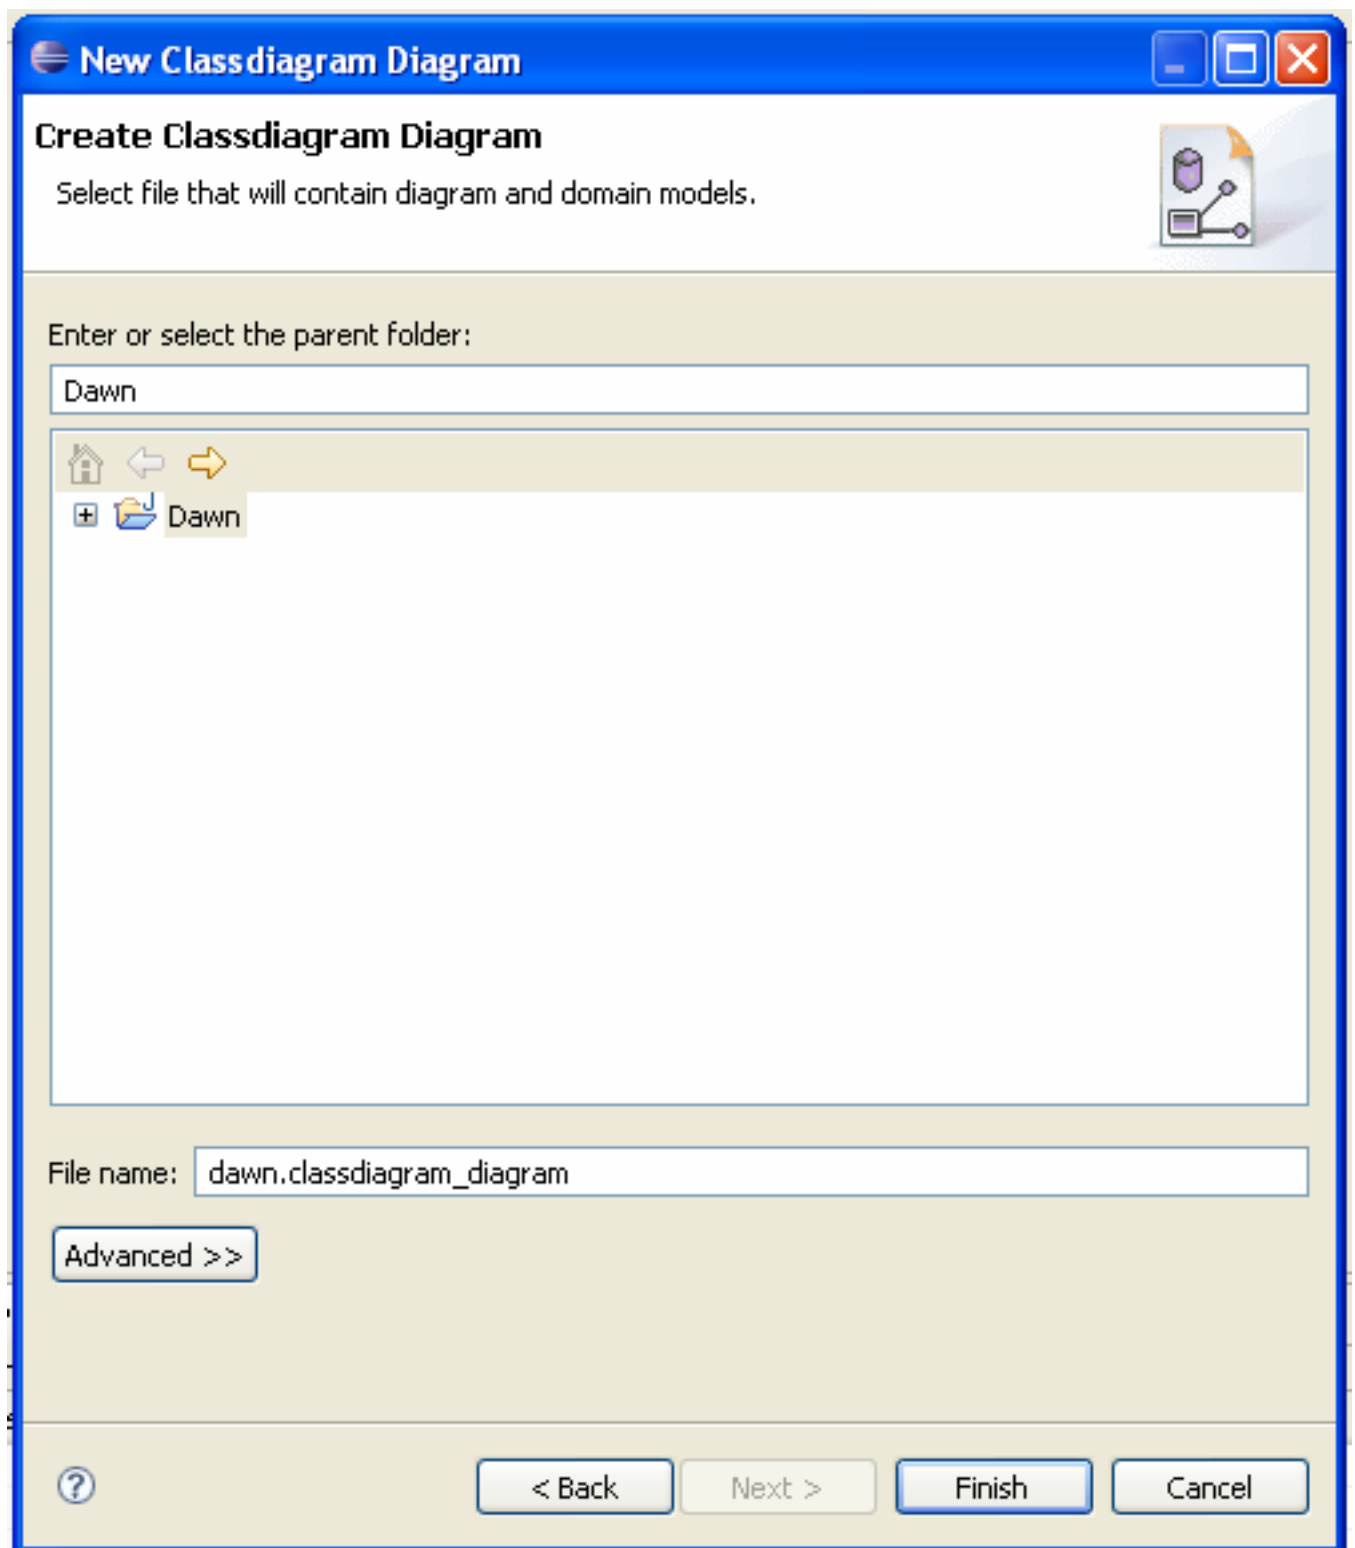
New Classdiagram Diagram

Create Classdiagram Diagram

Select file that will contain diagram and domain models.

Enter or select the parent folder:

Dawn

Dawn

File name: dawn.classdiagram_diagram

Advanced >>

< Back

Next >

Finish

Cancel